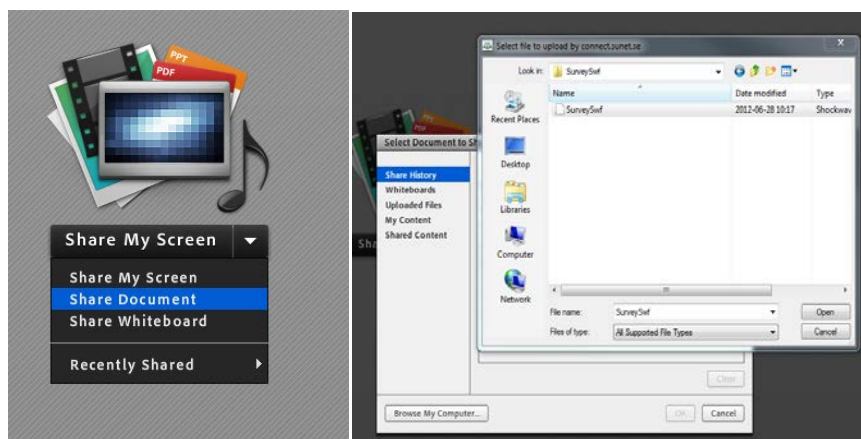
PPT
PDF

Share My Screen

Share My Screen
Share Document
Share Whiteboard

Recently Shared

Select file to upload by connect.sunet.se

Look in: SurveySwf

Recent Places
Desktop
Libraries
Computer
Network

| Name | Date modified | Type |
|---|---|---|
| SurveySwf | 2012-06-28 10:17 | Shockwav |

File name: SurveySwf
Files of type: All Supported File Types

Open
Cancel

Select Document to S

Share History
Whiteboards
Uploaded Files
My Content
Shared Content

Sha

Clear

Browse My Computer...

OK
Cancel